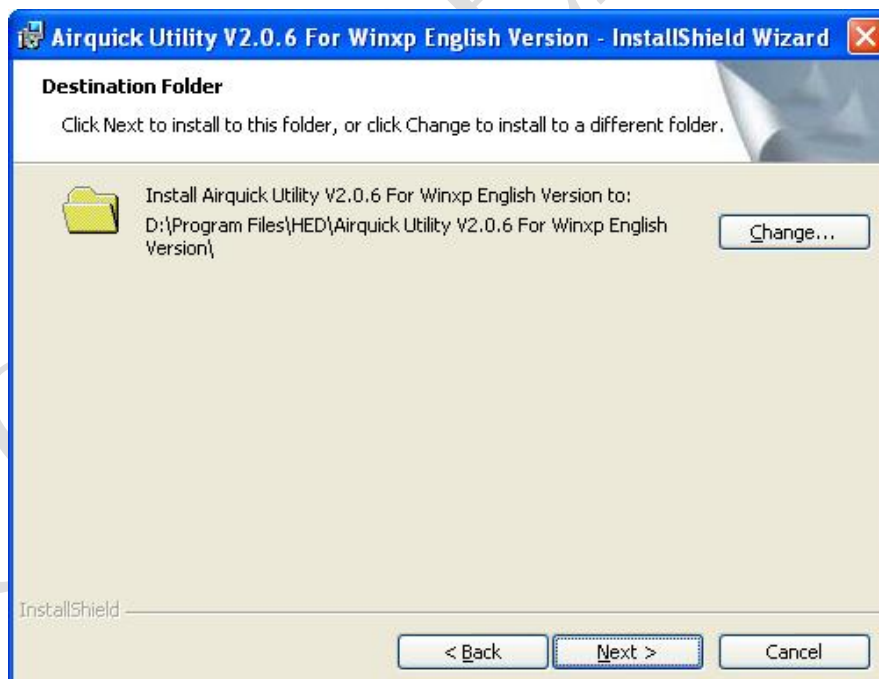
Airquick Utility V2.0.6 For Winxp English Version - InstallShield Wizard

Destination Folder

Click Next to install to this folder, or click Change to install to a different folder.

Install Airquick Utility V2.0.6 For Winxp English Version to:
D:\Program Files\HED\Airquick Utility V2.0.6 For Winxp English Version\

Change...

InstallShield

< Back

Next >

Cancel